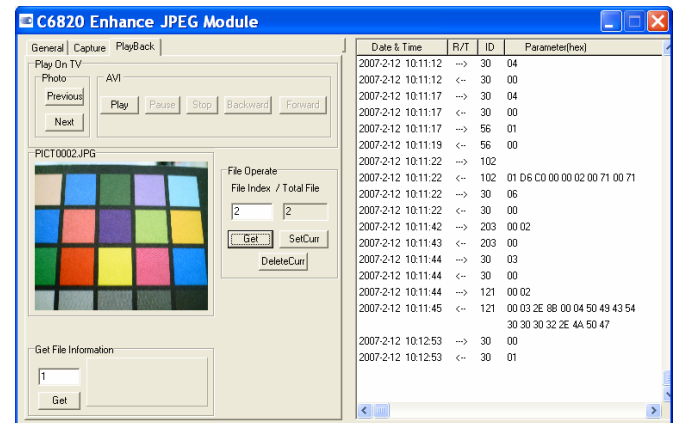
C6820 Enhance JPEG Module

General | Capture | PlayBack

Play On TV

Photo

Previous

Next

AVI

Play | Pause | Stop | Backward | Forward

PICT0002.JPG

File Operate

File Index / Total File

2 | 2

Get | SetCurr

DeleteCurr

Get File Information

1

Get

| Date & Time | R/T | ID | Parameter(hex) |
|---|---|---|---|
| 2007-2-12 10:11:12 | --> | 30 | 04 |
| 2007-2-12 10:11:12 | <-- | 30 | 00 |
| 2007-2-12 10:11:17 | --> | 30 | 04 |
| 2007-2-12 10:11:17 | <-- | 30 | 00 |
| 2007-2-12 10:11:17 | --> | 56 | 01 |
| 2007-2-12 10:11:19 | <-- | 56 | 00 |
| 2007-2-12 10:11:22 | --> | 102 | |
| 2007-2-12 10:11:22 | <-- | 102 | 01 D6 C0 00 00 02 00 71 00 71 |
| 2007-2-12 10:11:22 | --> | 30 | 06 |
| 2007-2-12 10:11:22 | <-- | 30 | 00 |
| 2007-2-12 10:11:42 | --> | 203 | 00 02 |
| 2007-2-12 10:11:43 | <-- | 203 | 00 |
| 2007-2-12 10:11:44 | --> | 30 | 03 |
| 2007-2-12 10:11:44 | <-- | 30 | 00 |
| 2007-2-12 10:11:44 | --> | 121 | 00 02 |
| 2007-2-12 10:11:45 | <-- | 121 | 00 03 2E 8B 00 04 50 49 43 54 30 30 30 32 2E 4A 50 47 |
| 2007-2-12 10:12:53 | --> | 30 | 00 |
| 2007-2-12 10:12:53 | <-- | 30 | 01 |